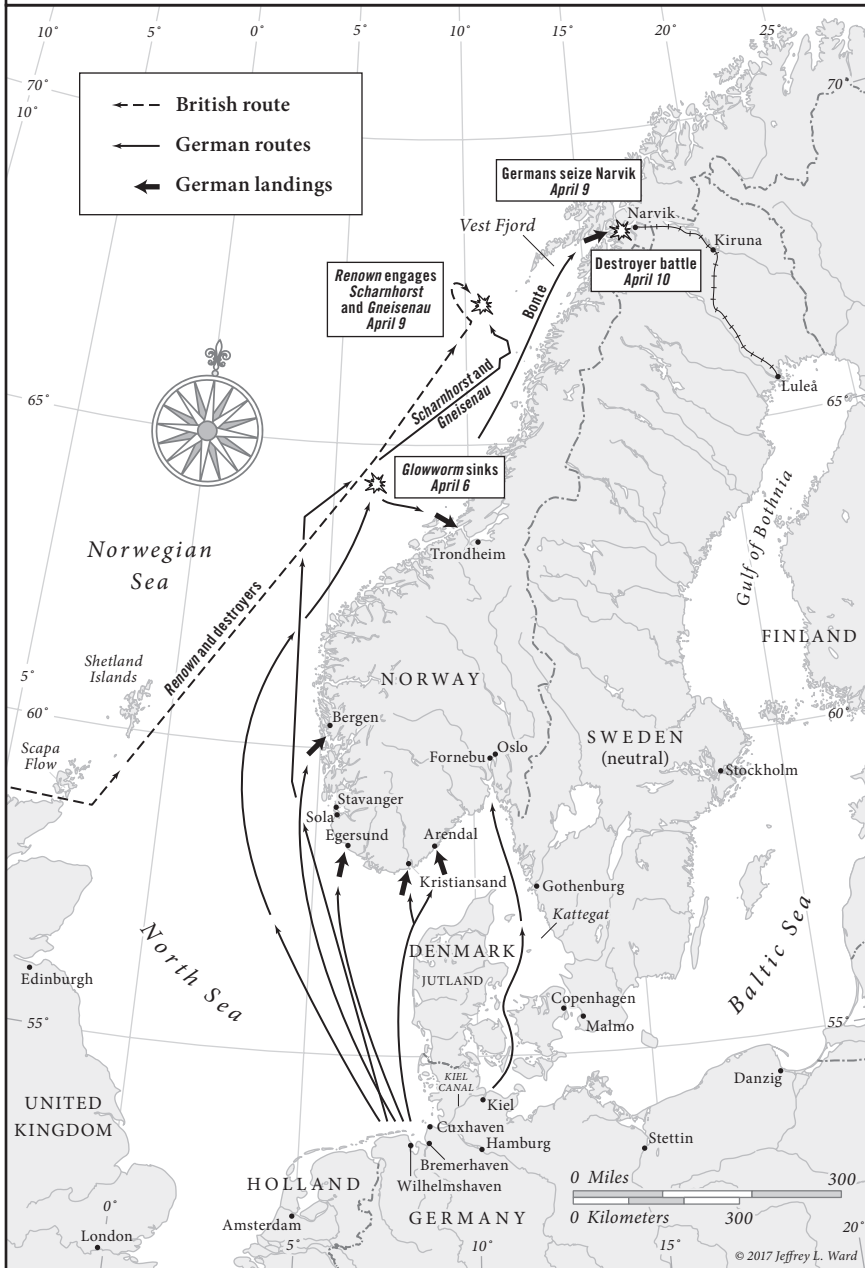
10° 5° 0° 5° 10° 15° 20° 25°

70° 10° 70°

British route
German routes
German landings

Germans seize Narvik
April 9

Narvik
Kiruna

Vest Fjord

Destroyer battle
April 10

Renown engages Scharnhorst and Gneisenau
April 9

Bonte

Scharnhorst and Gneisenau

Luleå

65° 65°

Glowworm sinks
April 6

Gulf of Bothnia

Trondheim

Norwegian Sea

Renown and destroyers

FINLAND

5°

Shetland Islands

NORWAY

60° 60°

Bergen

Oslo
Fornebu

SWEDEN
(neutral)

Scapa Flow

Stockholm

Stavanger
Sola
Egersund
Arendal
Kristiansand

Gothenburg

Kattegat

North Sea

DENMARK

JUTLAND

Baltic Sea

Edinburgh

Copenhagen
Malmo

55° 55°

KIEL CANAL
Kiel

Danzig

UNITED KINGDOM

Cuxhaven
Hamburg
Bremerhaven
Wilhelmshaven

Stettin

HOLLAND

GERMANY

0° 5° 10° 15° 20°

Amsterdam
London

0 Miles 300
0 Kilometers 300

© 2017 Jeffrey L. Ward